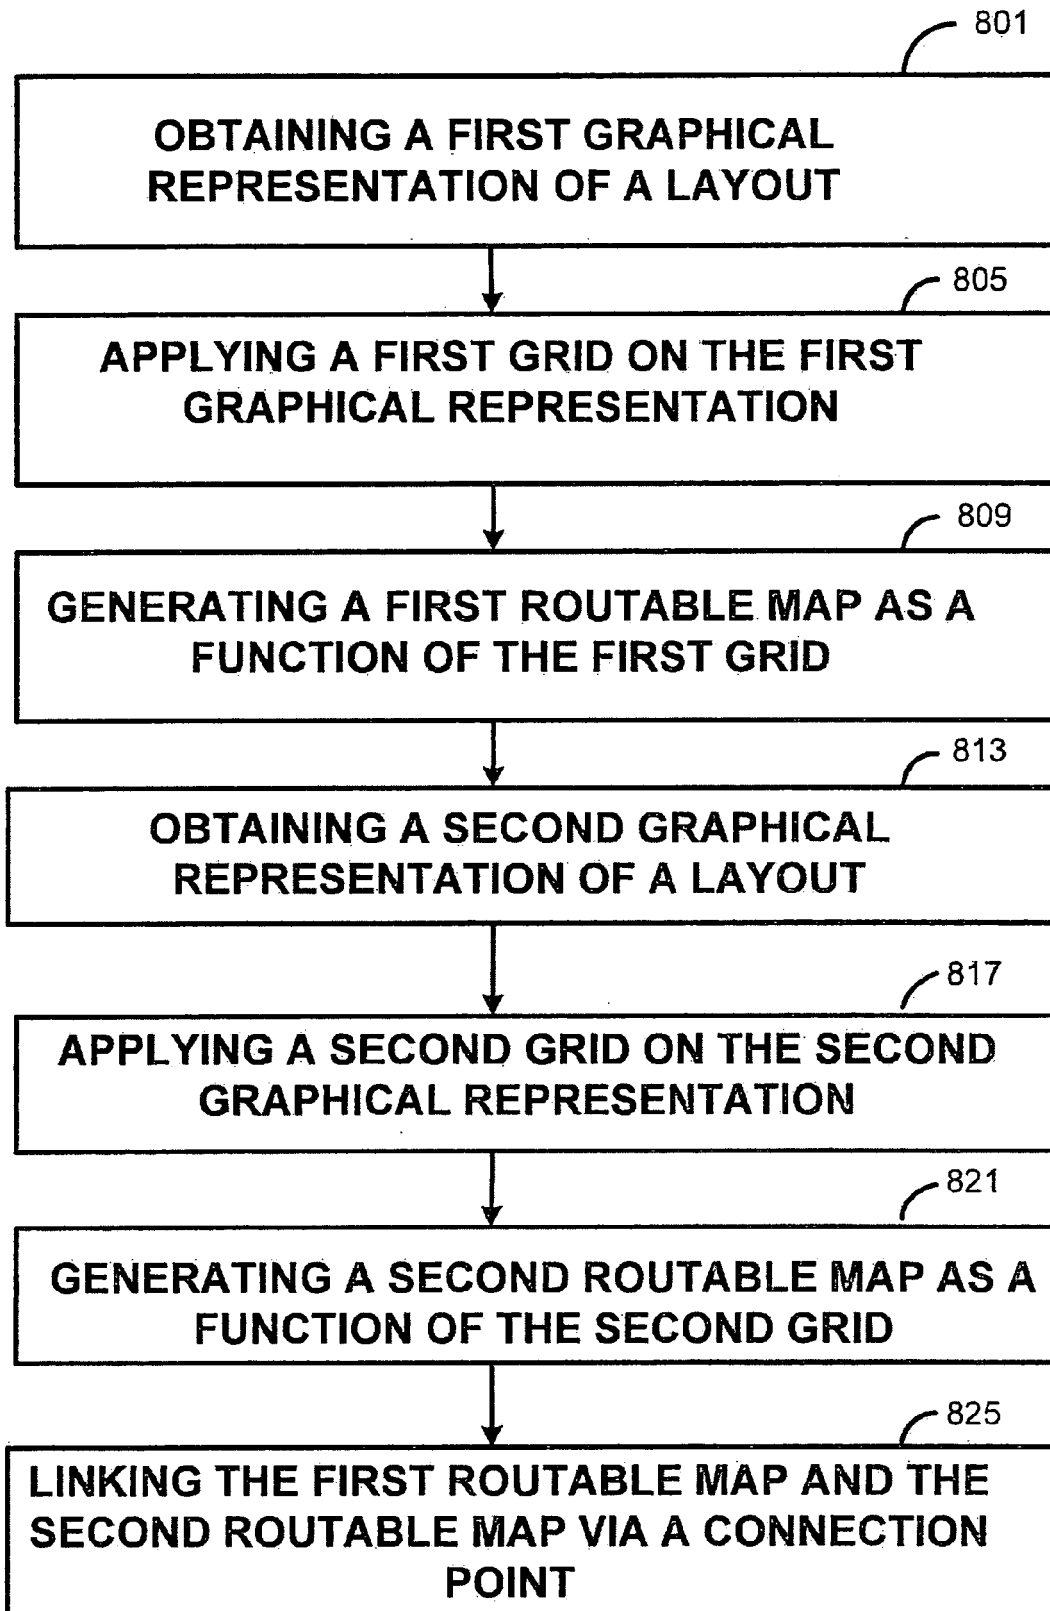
801

OBTAINING A FIRST GRAPHICAL REPRESENTATION OF A LAYOUT

805

APPLYING A FIRST GRID ON THE FIRST GRAPHICAL REPRESENTATION

809

GENERATING A FIRST ROUTABLE MAP AS A FUNCTION OF THE FIRST GRID

813

OBTAINING A SECOND GRAPHICAL REPRESENTATION OF A LAYOUT

817

APPLYING A SECOND GRID ON THE SECOND GRAPHICAL REPRESENTATION

821

GENERATING A SECOND ROUTABLE MAP AS A FUNCTION OF THE SECOND GRID

825

LINKING THE FIRST ROUTABLE MAP AND THE SECOND ROUTABLE MAP VIA A CONNECTION POINT